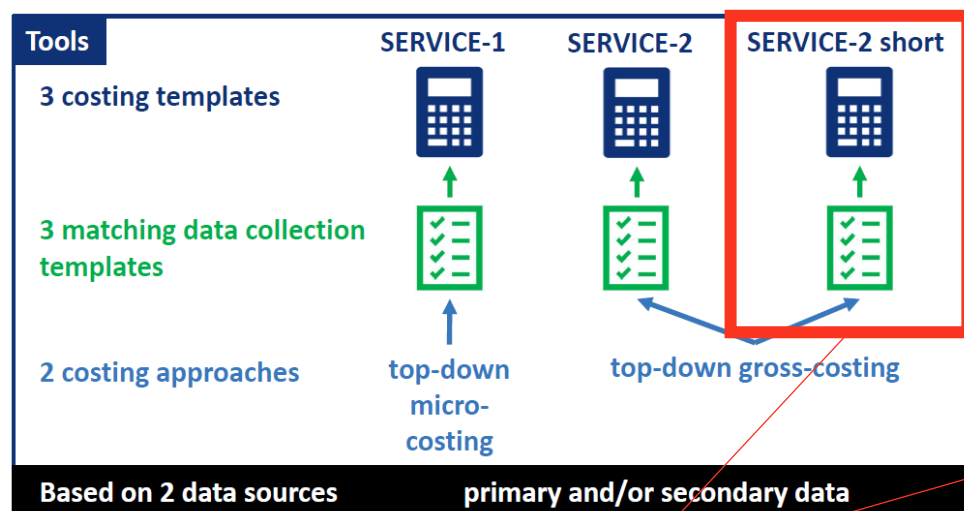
Tools

SERVICE-1

SERVICE-2

SERVICE-2 short

3 costing templates

3 matching data collection templates

2 costing approaches

top-down micro-costing

top-down gross-costing

Based on 2 data sources

primary and/or secondary data